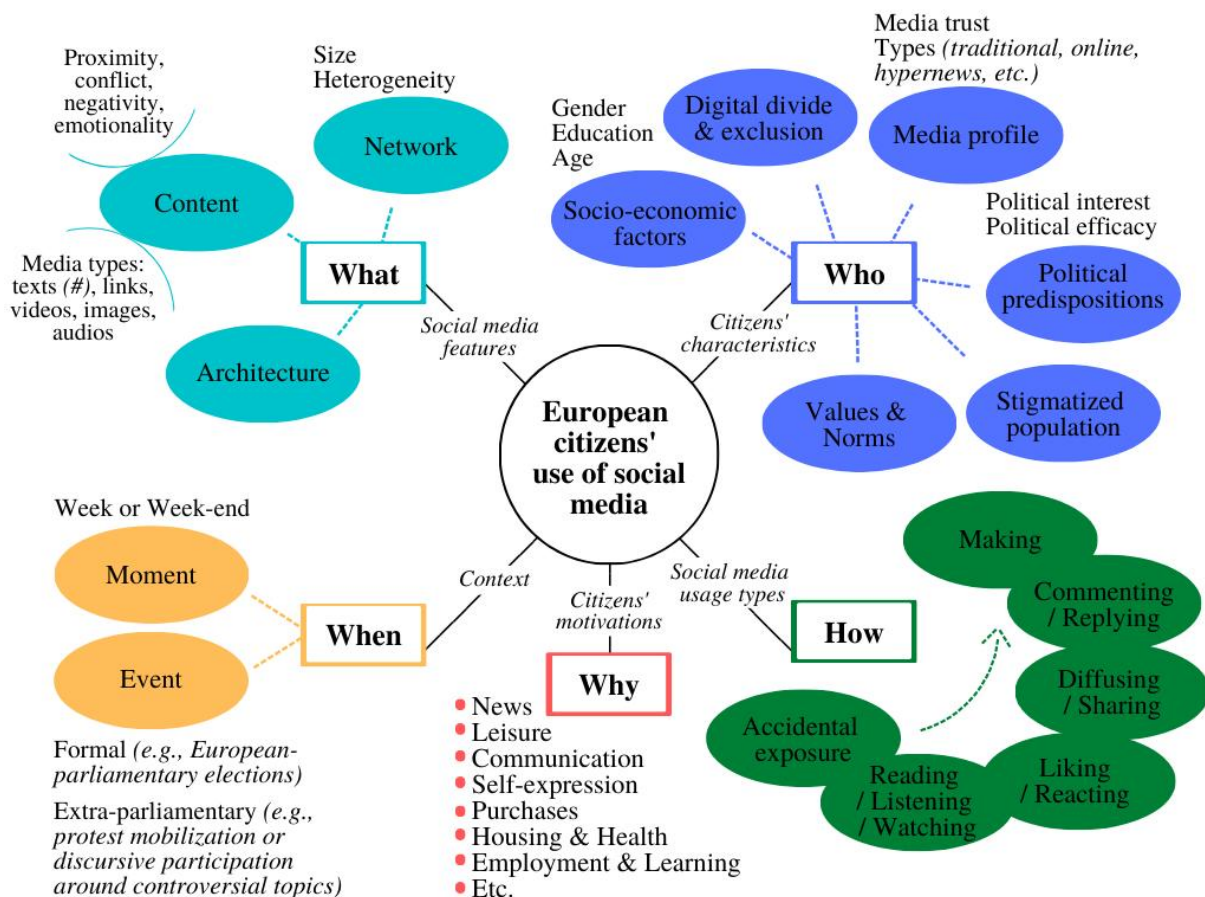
Proximity, conflict, negativity, emotionality

Size
Heterogeneity

Network

Content

Media types: texts (#), links, videos, images, audios

What

Architecture

Social media features

Media trust
Types (traditional, online, hypernews, etc.)

Gender
Education
Age

Digital divide & exclusion

Media profile

Socio-economic factors

Political interest
Political efficacy

Who

Political predispositions

Citizens' characteristics

Values & Norms

Stigmatized population

European citizens' use of social media

Week or Week-end

Moment

Event

When

Context

Formal (e.g., European-parliamentary elections)

Extra-parliamentary (e.g., protest mobilization or discursive participation around controversial topics)

Citizens' motivations

Why

- News
- Leisure
- Communication
- Self-expression
- Purchases
- Housing & Health
- Employment & Learning
- Etc.

Social media usage types

How

Making

Commenting / Replying

Diffusing / Sharing

Liking / Reacting

Accidental exposure

Reading / Listening / Watching